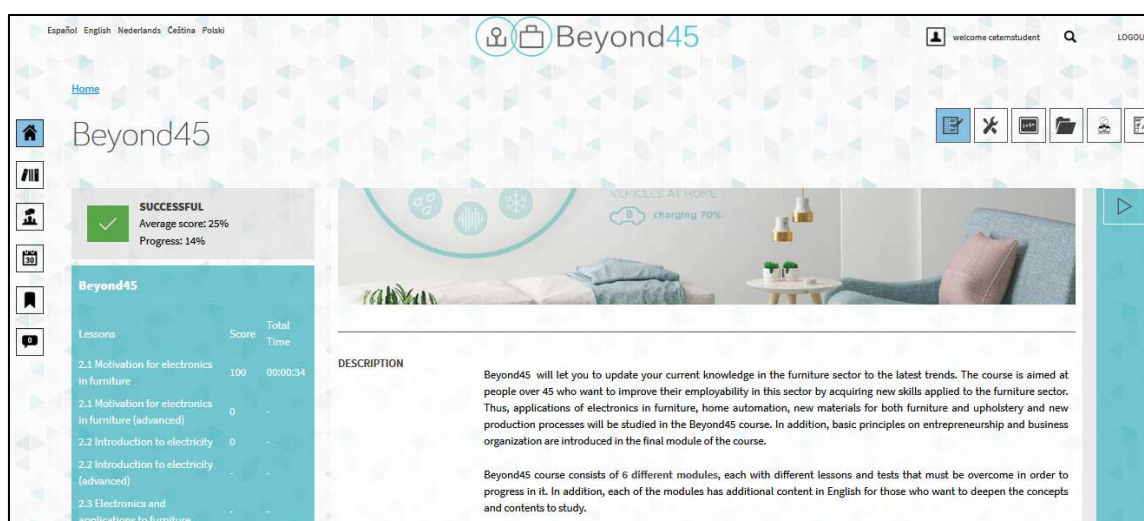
Español English Nederlands Čeština Polski

Beyond45

welcome cetemstudent

LOGOU

Home

Beyond45

SUCCESSFUL
Average score: 25%
Progress: 14%

Beyond45

| Lessons | Score | Total Time |
|---|---|---|
| 2.1 Motivation for electronics in furniture | 100 | 00:00:34 |
| 2.1 Motivation for electronics in furniture (advanced) | 0 | - |
| 2.2 Introduction to electricity | 0 | - |
| 2.2 Introduction to electricity (advanced) | - | - |
| 2.3 Electronics and applications to furniture | - | - |

VEHICLES AT HOME
B charging 70%

DESCRIPTION

Beyond45 will let you to update your current knowledge in the furniture sector to the latest trends. The course is aimed at people over 45 who want to improve their employability in this sector by acquiring new skills applied to the furniture sector. Thus, applications of electronics in furniture, home automation, new materials for both furniture and upholstery and new production processes will be studied in the Beyond45 course. In addition, basic principles on entrepreneurship and business organization are introduced in the final module of the course.

Beyond45 course consists of 6 different modules, each with different lessons and tests that must be overcome in order to progress in it. In addition, each of the modules has additional content in English for those who want to deepen the concepts and contents to study.